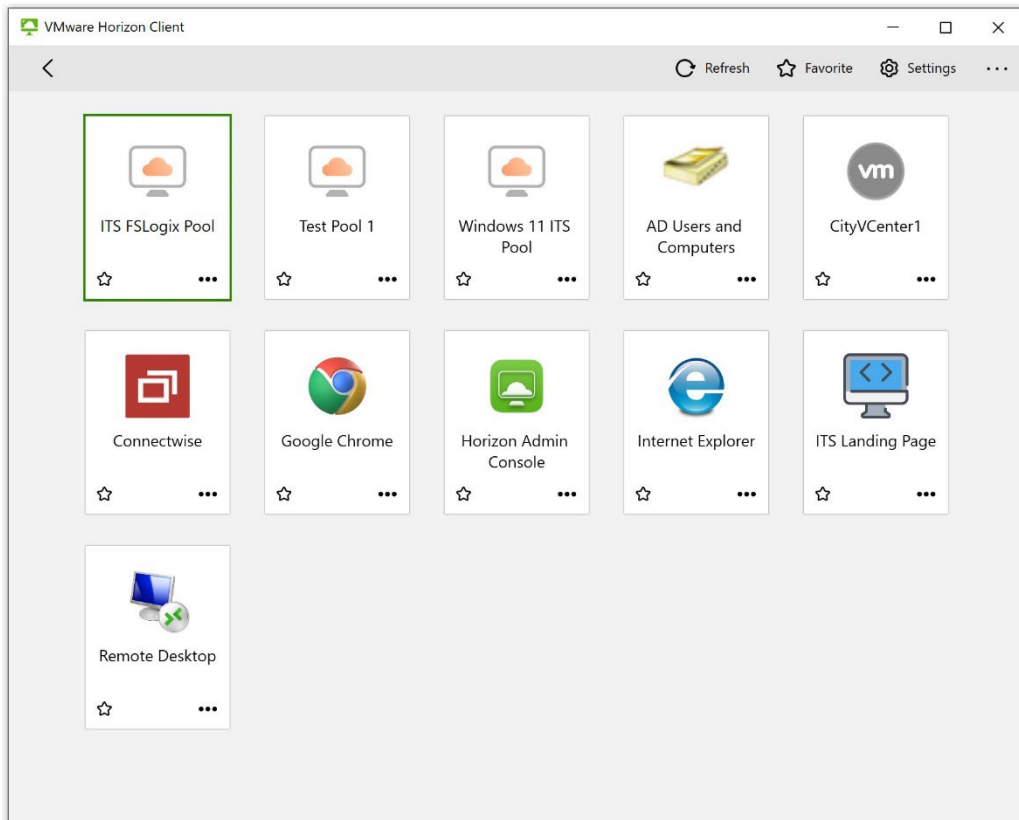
VMware Horizon Client

Refresh
Favorite
Settings
...

ITS FSLogix Pool
Test Pool 1
Windows 11 ITS Pool
AD Users and Computers
vm
CityVCenter1

Connectwise
Google Chrome
Horizon Admin Console
Internet Explorer
ITS Landing Page

Remote Desktop